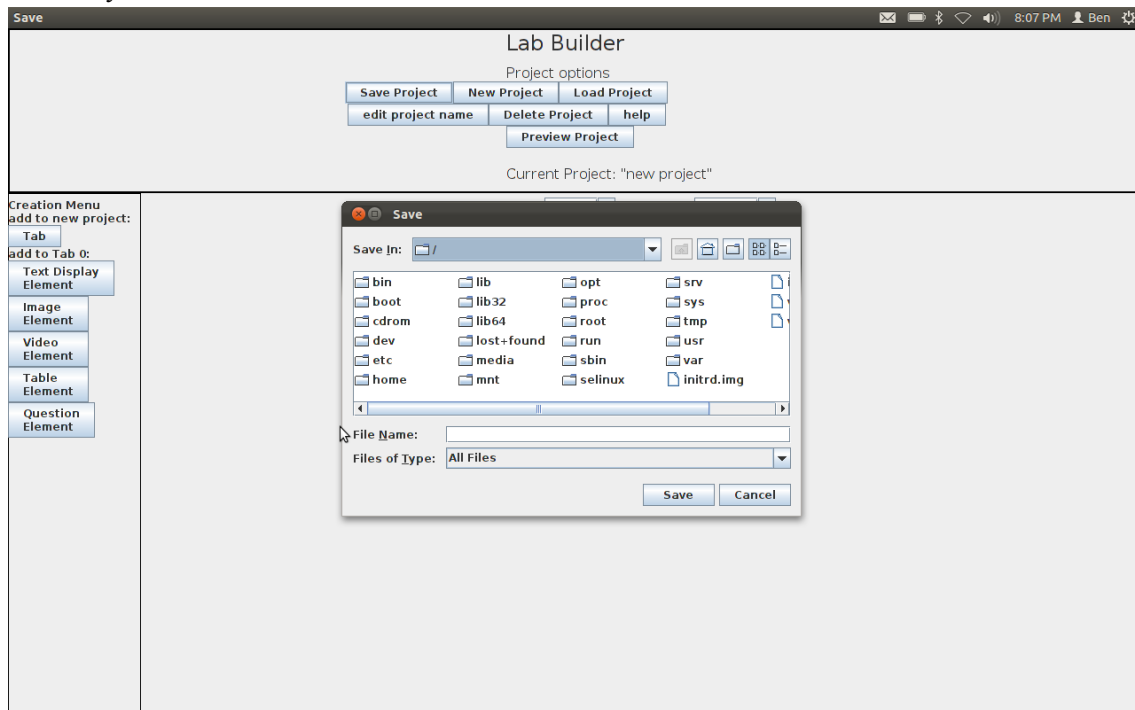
Save

8:07 PM Ben

Lab Builder

Project options

Save Project | New Project | Load Project

edit project name | Delete Project | help

Preview Project

Current Project: "new project"

Creation Menu
add to new project:
Tab
add to Tab 0:
Text Display Element
Image Element
Video Element
Table Element
Question Element

Save

Save In: /

bin
boot
cdrom
dev
etc
home
lib
lib32
lib64
lost+found
media
mnt
opt
proc
root
run
sbin
selinux
srv
sys
tmp
usr
var
initrd.img

File Name:

Files of Type: All Files

Save
Cancel